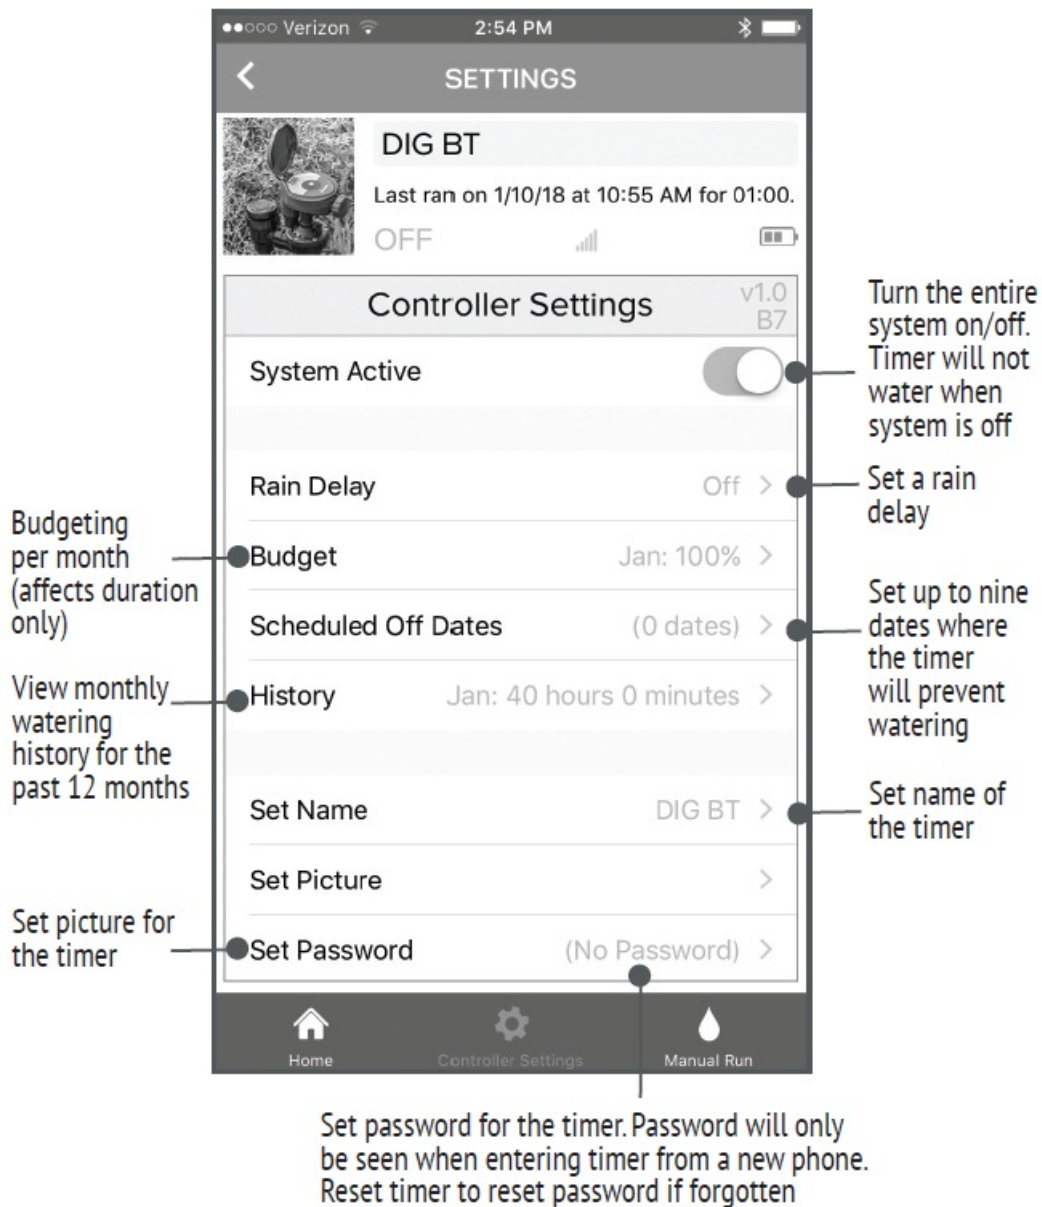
●●○○○ Verizon 2:54 PM

SETTINGS

DIG BT

Last ran on 1/10/18 at 10:55 AM for 01:00.

OFF

Controller Settings

v1.0
B7

System Active

Turn the entire system on/off. Timer will not water when system is off

Rain Delay Off >

Set a rain delay

Budgeting per month (affects duration only)

Budget Jan: 100% >

Scheduled Off Dates (0 dates) >

Set up to nine dates where the timer will prevent watering

View monthly watering history for the past 12 months

History Jan: 40 hours 0 minutes >

Set Name DIG BT >

Set name of the timer

Set Picture >

Set picture for the timer

Set Password (No Password) >

Home Controller Settings Manual Run

Set password for the timer. Password will only be seen when entering timer from a new phone. Reset timer to reset password if forgotten